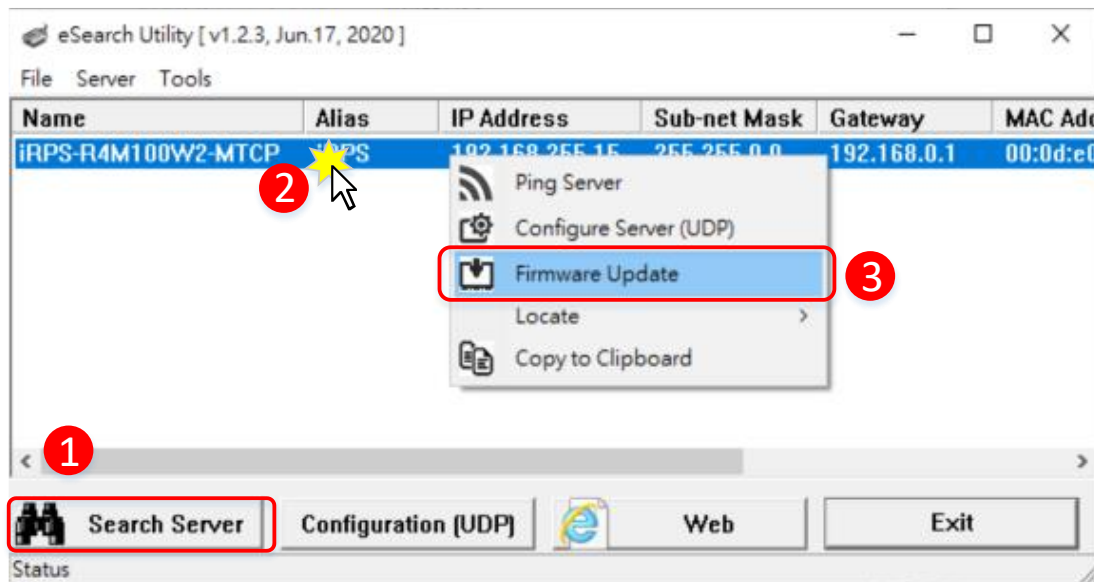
eSearch Utility [ v1.2.3, Jun.17, 2020 ]

File Server Tools

| Name | Alias | IP Address | Sub-net Mask | Gateway | MAC Ad |
|---|---|---|---|---|---|
| iRPS-R4M100W2-MTCP | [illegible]PS | 192.168.255.1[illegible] | 255.255.0.0 | 192.168.0.1 | 00:0d:e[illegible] |

2

Ping Server
Configure Server (UDP)
Firmware Update
Locate
Copy to Clipboard

3

1

Search Server
Configuration (UDP)
Web
Exit

Status